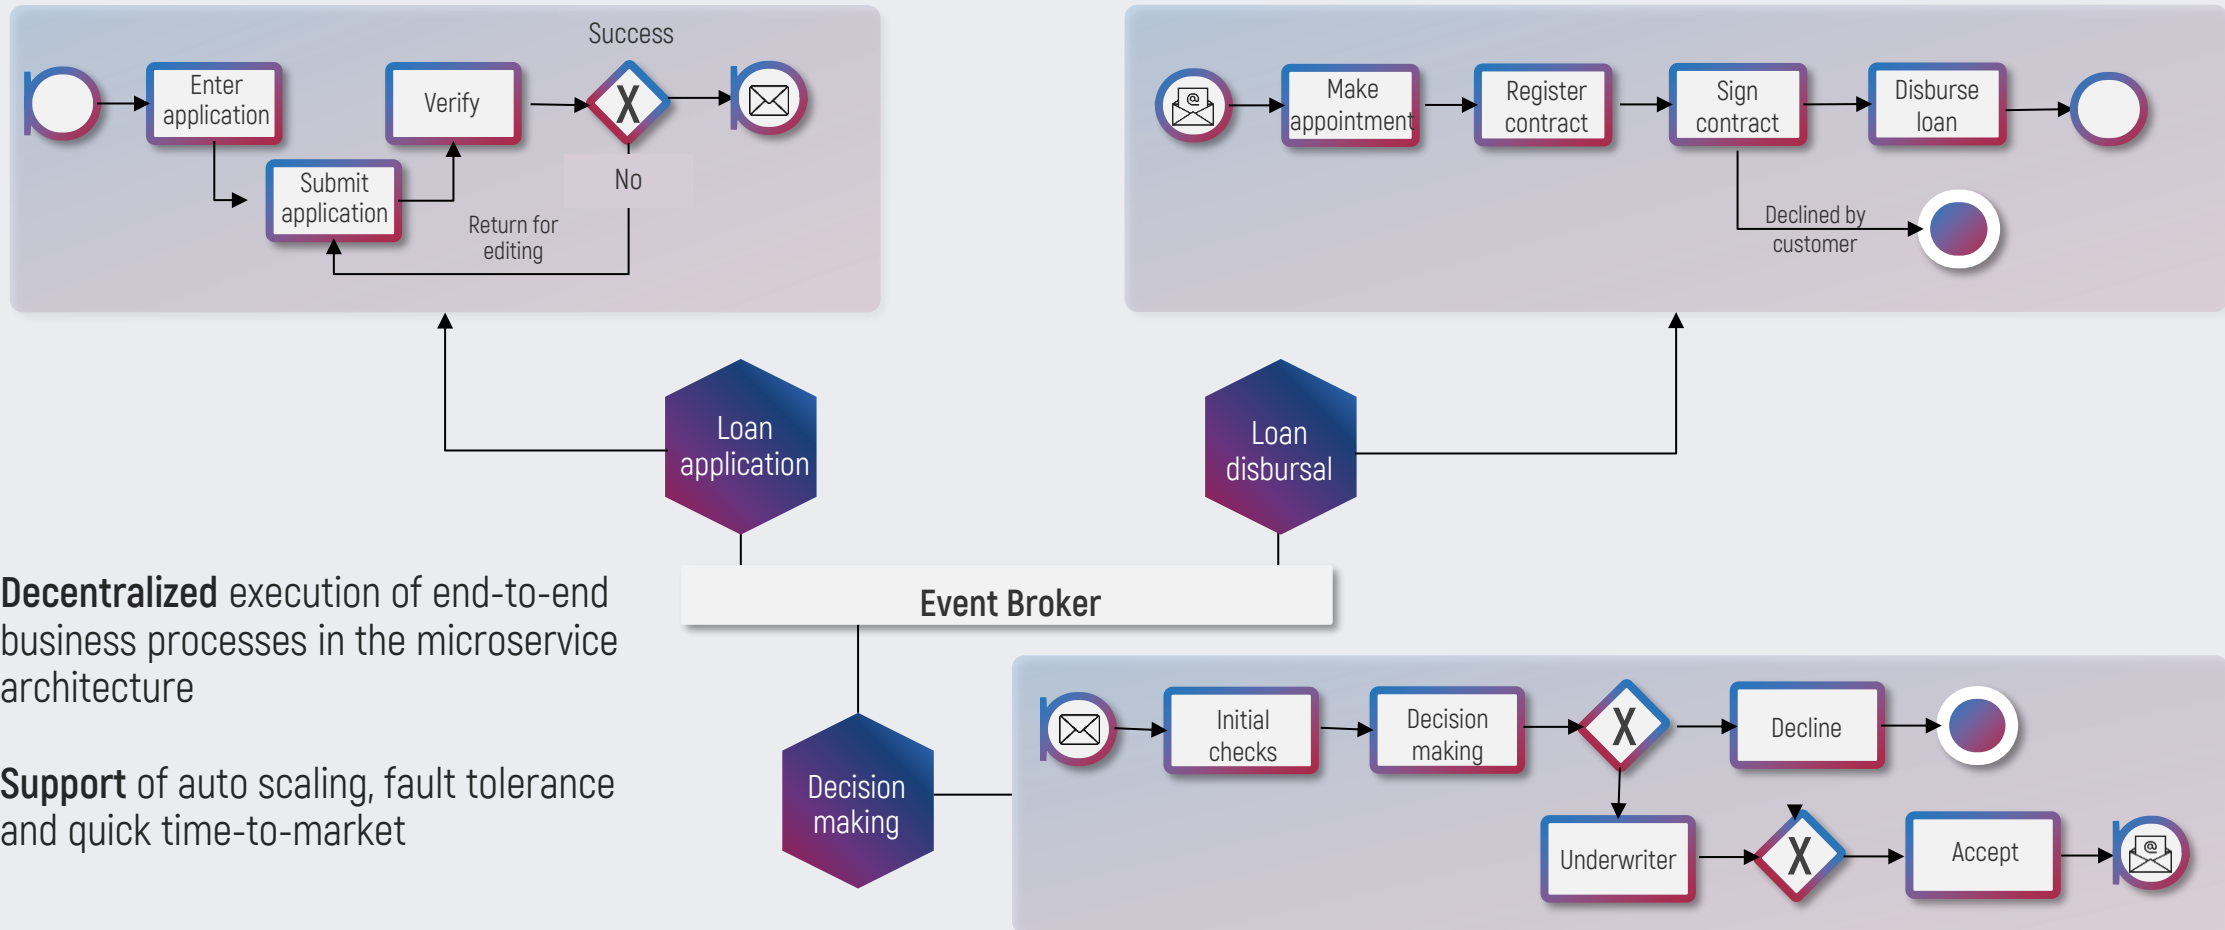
Success

Enter application

Verify

X

Submit application

No

Return for editing

Make appointment

Register contract

Sign contract

Disburse loan

Declined by customer

Loan application

Loan disbursal

Decentralized execution of end-to-end business processes in the microservice architecture

Support of auto scaling, fault tolerance and quick time-to-market

Event Broker

Decision making

Initial checks

Decision making

X

Decline

Underwriter

X

Accept